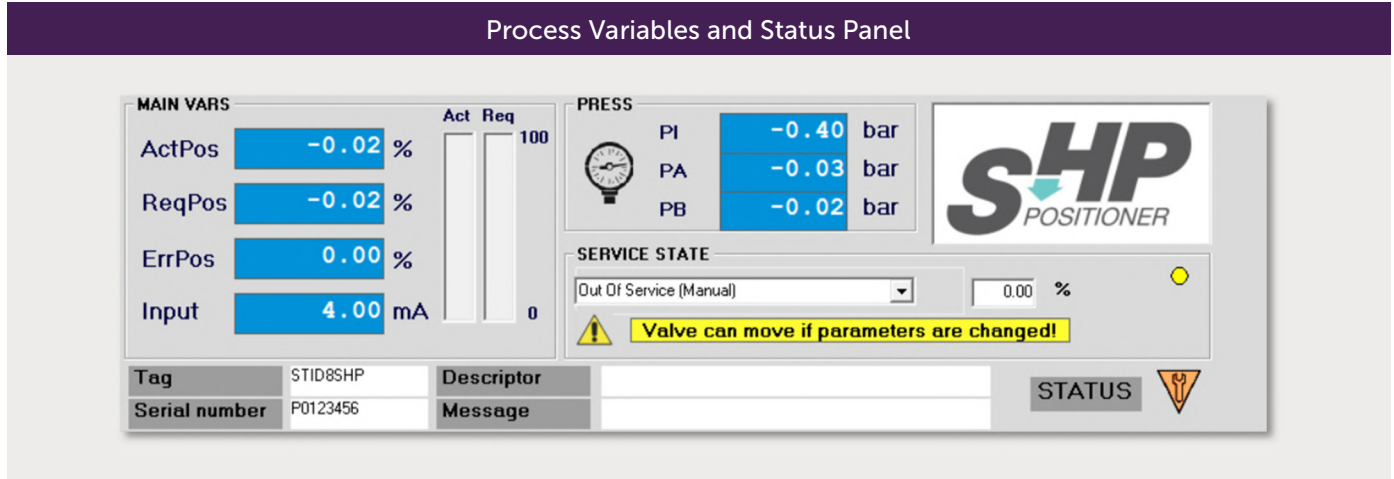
Process Variables and Status Panel

MAIN VARS

ActPos -0.02 %

ReqPos -0.02 %

ErrPos 0.00 %

Input 4.00 mA

Act Req
100
0

PRESS

PI -0.40 bar

PA -0.03 bar

PB -0.02 bar

SHP POSITIONER

SERVICE STATE

Out Of Service (Manual)

0.00 %

Valve can move if parameters are changed!

| Tag | STID8SHP | Descriptor | |
|---|---|---|---|
| Serial number | P0123456 | Message | |

STATUS